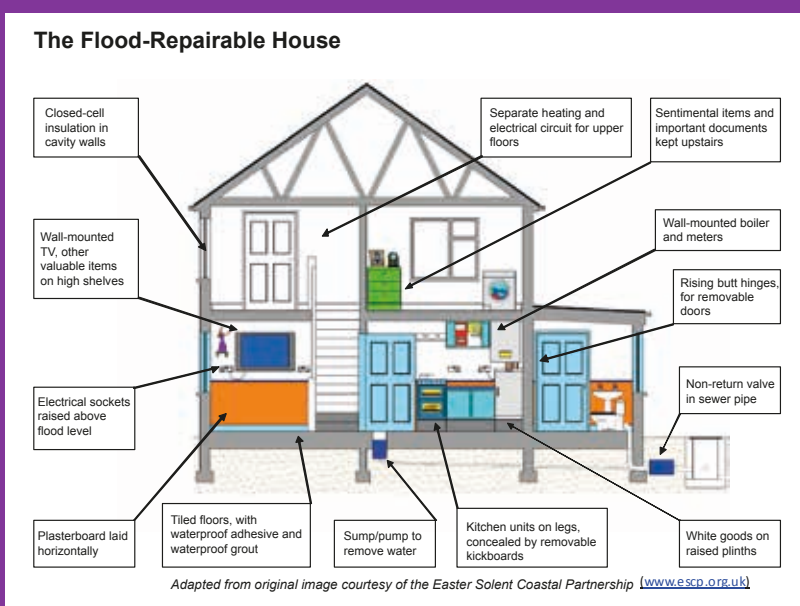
The Flood-Repairable House

Closed-cell insulation in cavity walls

Separate heating and electrical circuit for upper floors

Sentimental items and important documents kept upstairs

Wall-mounted TV, other valuable items on high shelves

Wall-mounted boiler and meters

Rising butt hinges, for removable doors

Electrical sockets raised above flood level

Non-return valve in sewer pipe

Plasterboard laid horizontally

Tiled floors, with waterproof adhesive and waterproof grout

Sump/pump to remove water

Kitchen units on legs, concealed by removable kickboards

White goods on raised plinths

Adapted from original image courtesy of the Easter Solent Coastal Partnership (www.escp.org.uk)